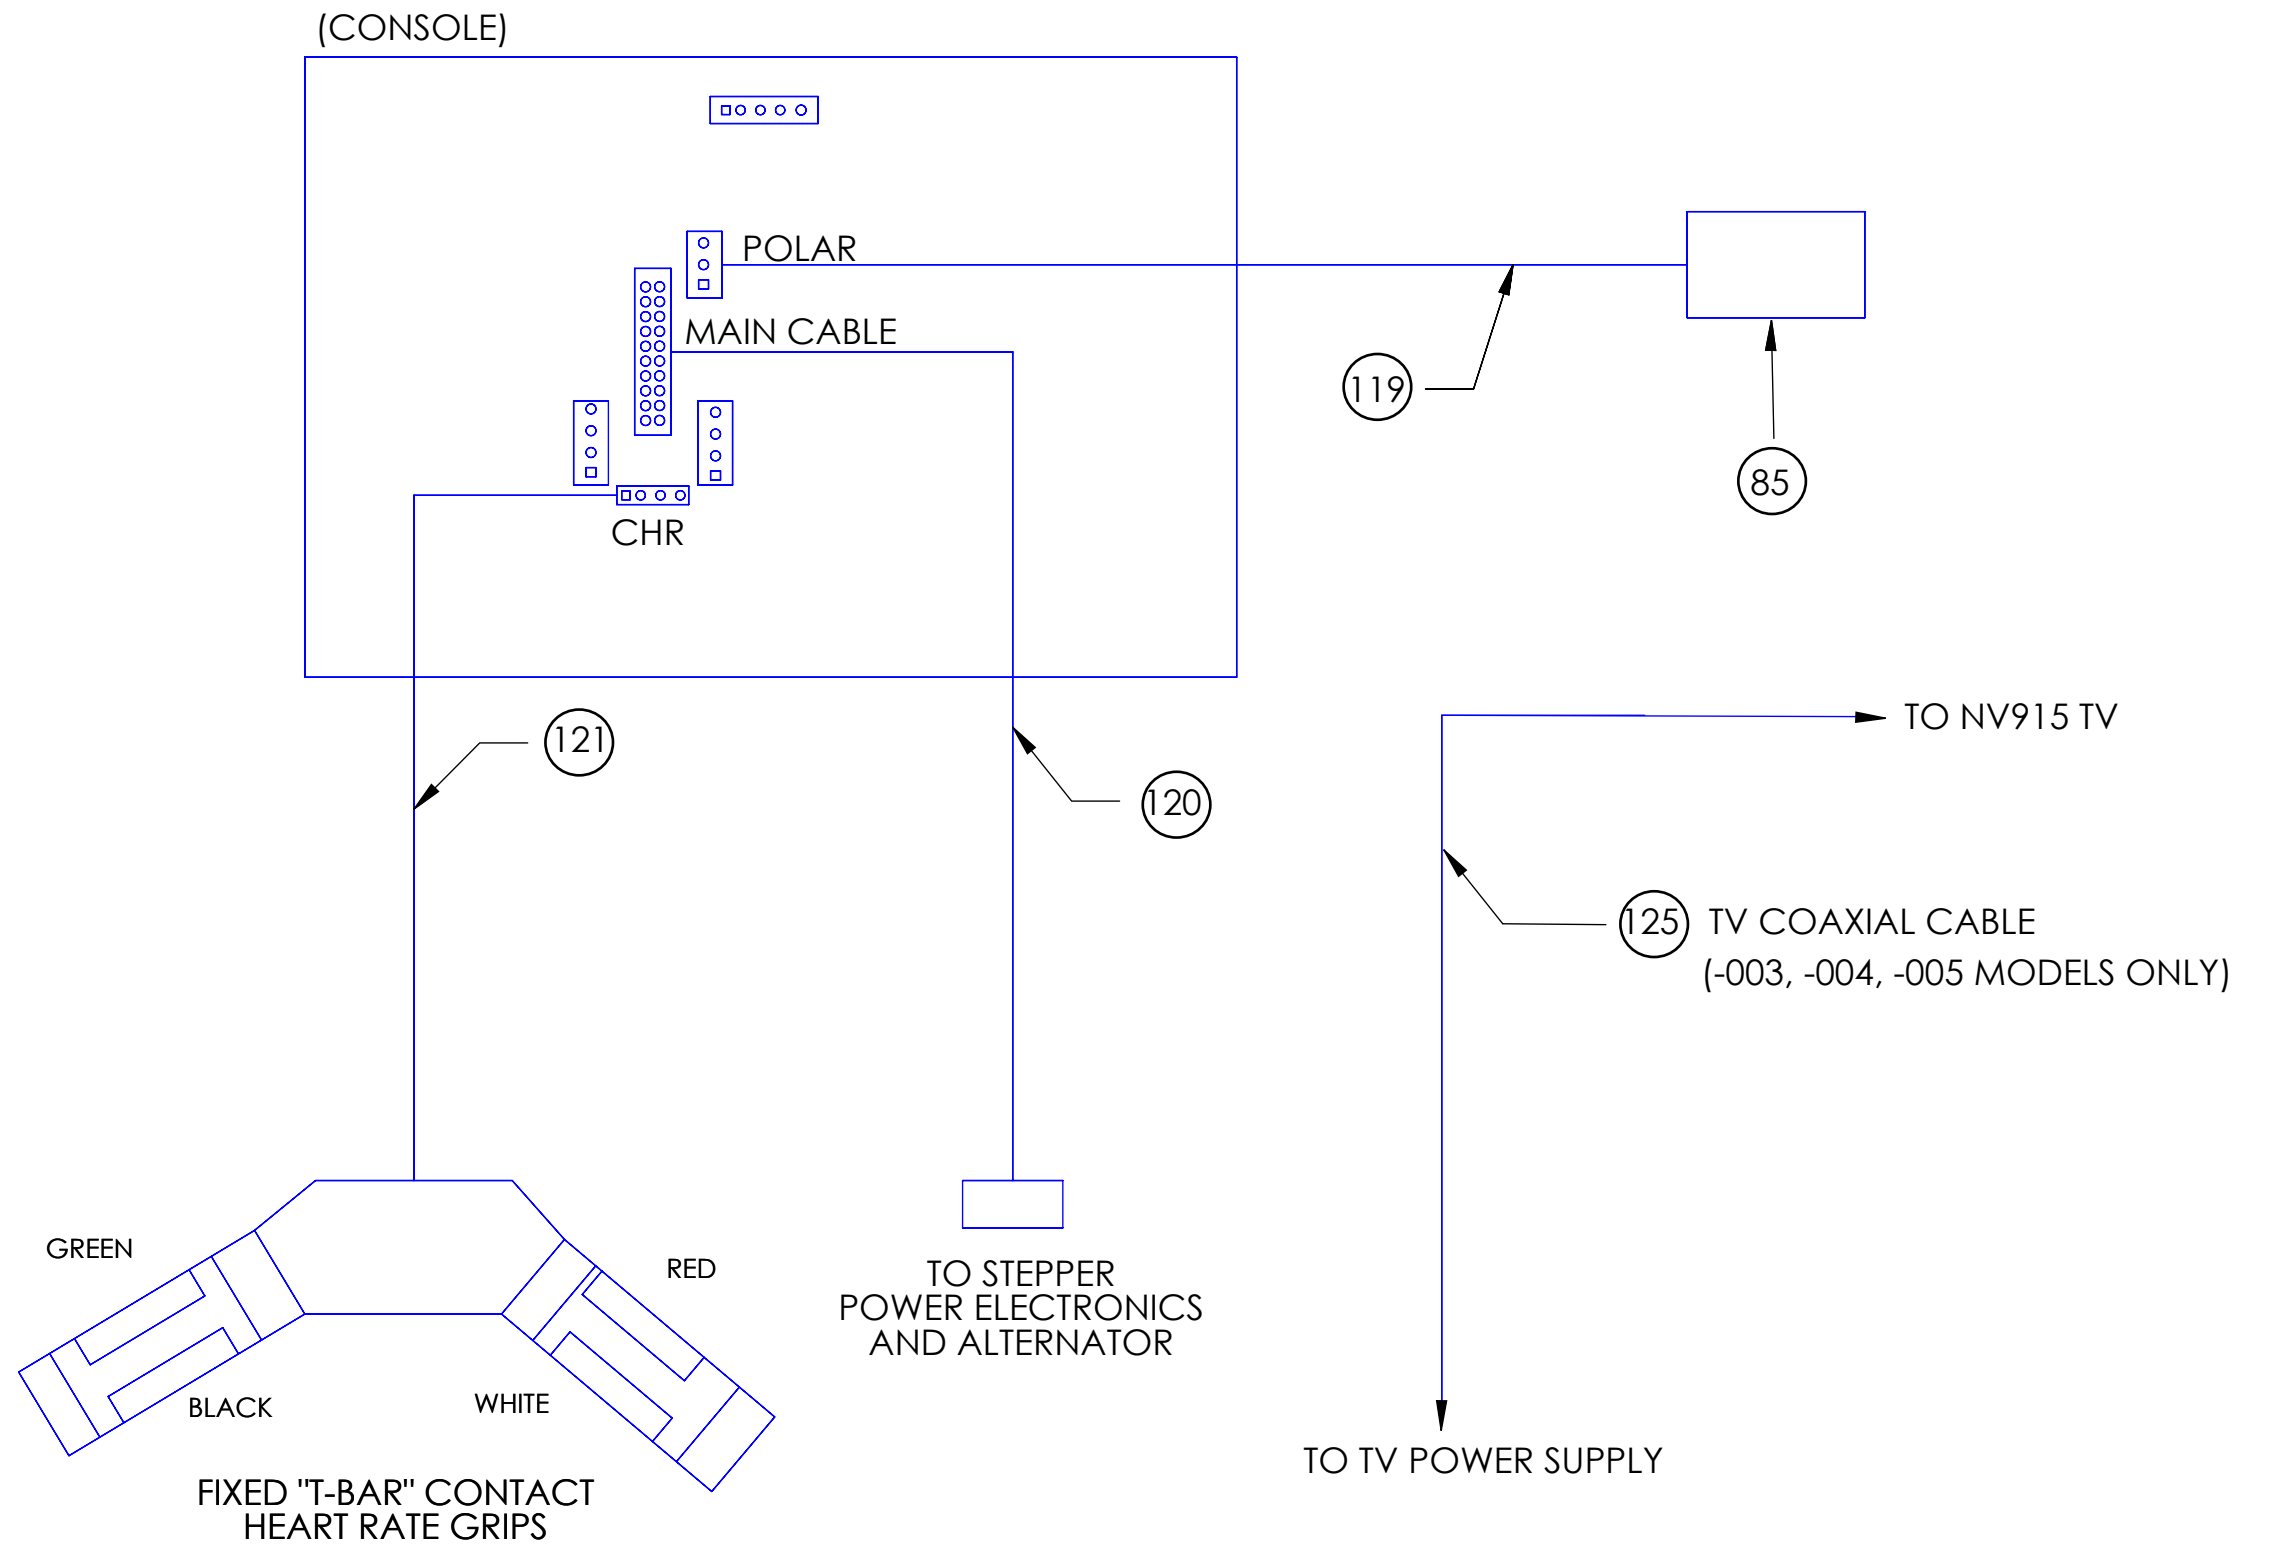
(CONSOLE)

POLAR

MAIN CABLE

CHR

119

85

TO NV915 TV

121

120

125 TV COAXIAL CABLE
(-003, -004, -005 MODELS ONLY)

GREEN

RED

BLACK

WHITE

TO STEPPER
POWER ELECTRONICS
AND ALTERNATOR

TO TV POWER SUPPLY

FIXED "T-BAR" CONTACT
HEART RATE GRIPS